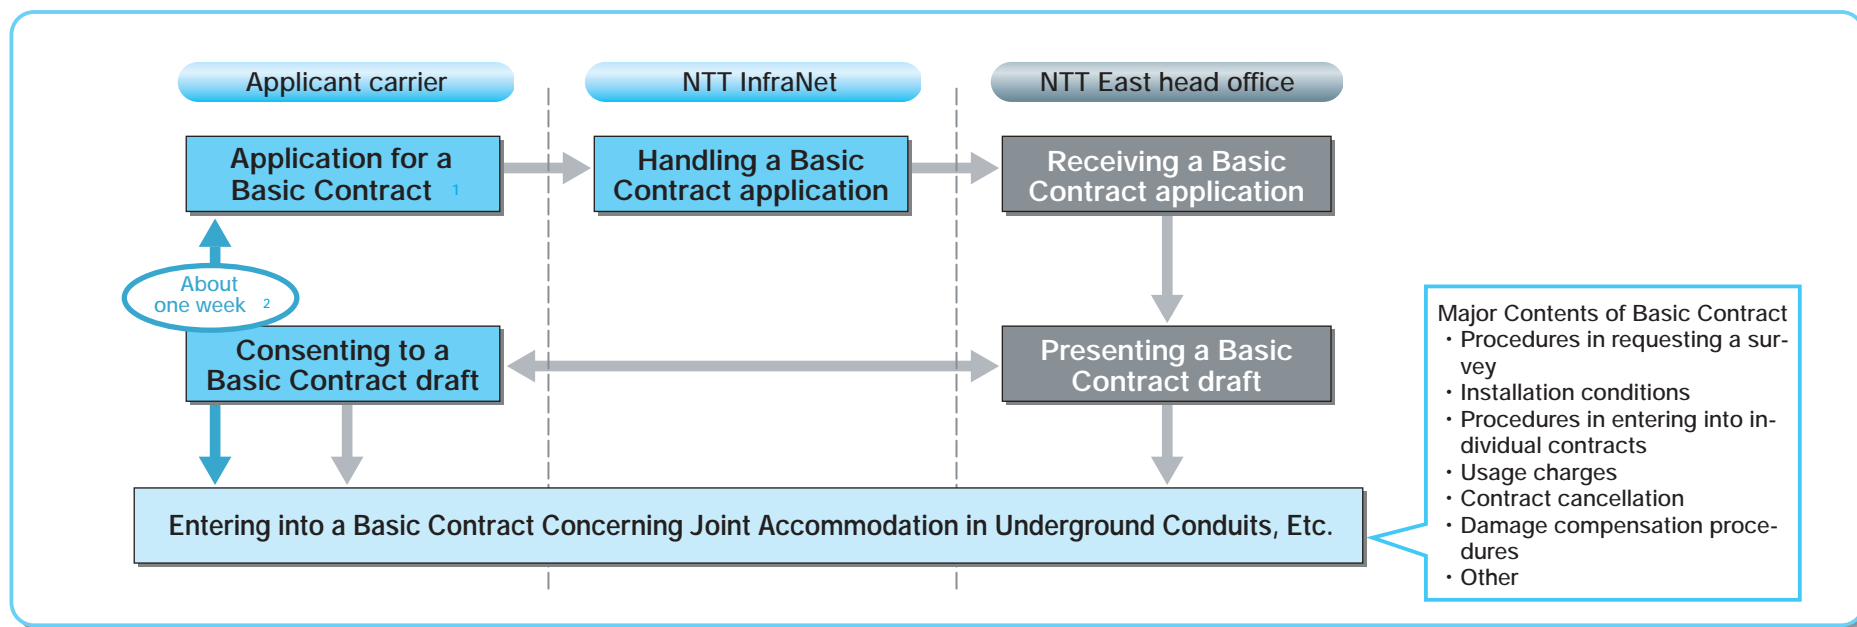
Applicant carrier

NTT InfraNet

NTT East head office

Application for a Basic Contract $^1$

Handling a Basic Contract application

Receiving a Basic Contract application

About one week $^2$

Consenting to a Basic Contract draft

Presenting a Basic Contract draft

Entering into a Basic Contract Concerning Joint Accommodation in Underground Conduits, Etc.

Major Contents of Basic Contract
・Procedures in requesting a survey
・Installation conditions
・Procedures in entering into individual contracts
・Usage charges
・Contract cancellation
・Damage compensation procedures
・Other